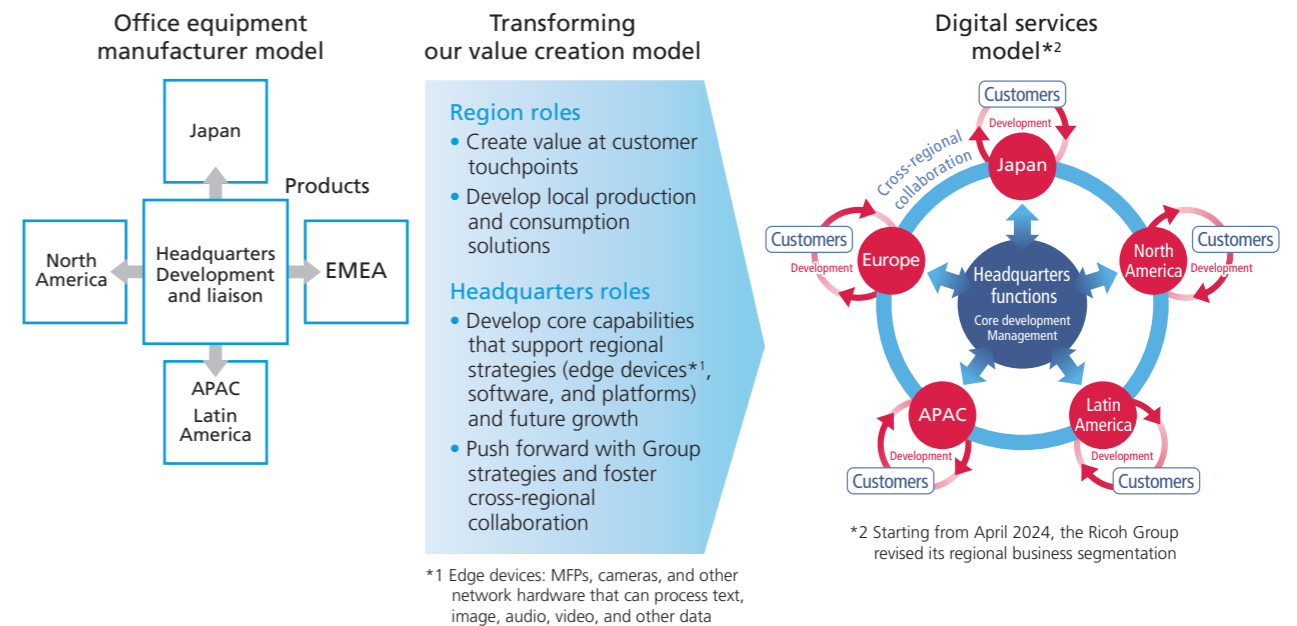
Office equipment manufacturer model

Japan

Products

North America

Headquarters Development and liaison

EMEA

APAC Latin America

Transforming our value creation model

Region roles
• Create value at customer touchpoints
• Develop local production and consumption solutions

Headquarters roles
• Develop core capabilities that support regional strategies (edge devices*1, software, and platforms) and future growth
• Push forward with Group strategies and foster cross-regional collaboration

*1 Edge devices: MFPs, cameras, and other network hardware that can process text, image, audio, video, and other data

Digital services model*2

Customers
Development
Japan
Cross-regional collaboration
Customers
Development
Europe
North America
Customers
Development
Headquarters functions
Core development
Management
APAC
Development
Customers
Latin America
Development
Customers

*2 Starting from April 2024, the Ricoh Group revised its regional business segmentation